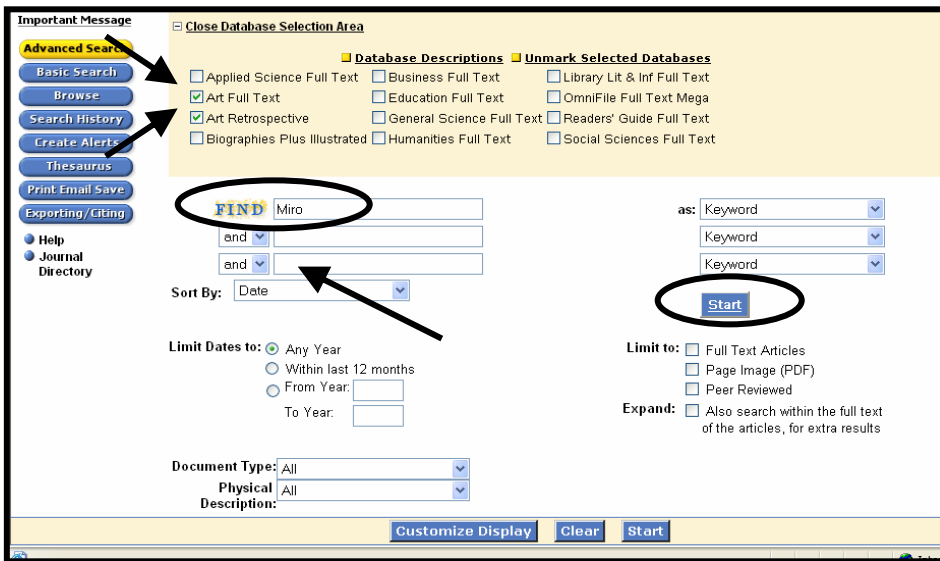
Important Message
Advanced Search
Basic Search
Browse
Search History
Create Alerts
Thesaurus
Print Email Save
Exporting/Citing
Help
Journal Directory

Close Database Selection Area

Database Descriptions Unmark Selected Databases

Applied Science Full Text
Art Full Text
Art Retrospective
Biographies Plus Illustrated
Business Full Text
Education Full Text
General Science Full Text
Humanities Full Text
Library Lit & Inf Full Text
OmniFile Full Text Mega
Readers' Guide Full Text
Social Sciences Full Text

FIND Miro
and
and
Sort By: Date

as: Keyword
Keyword
Keyword

Start

Limit Dates to: Any Year
Within last 12 months
From Year:
To Year:

Limit to: Full Text Articles
Page Image (PDF)
Peer Reviewed
Expand: Also search within the full text of the articles, for extra results

Document Type: All
Physical Description: All

Customize Display Clear Start